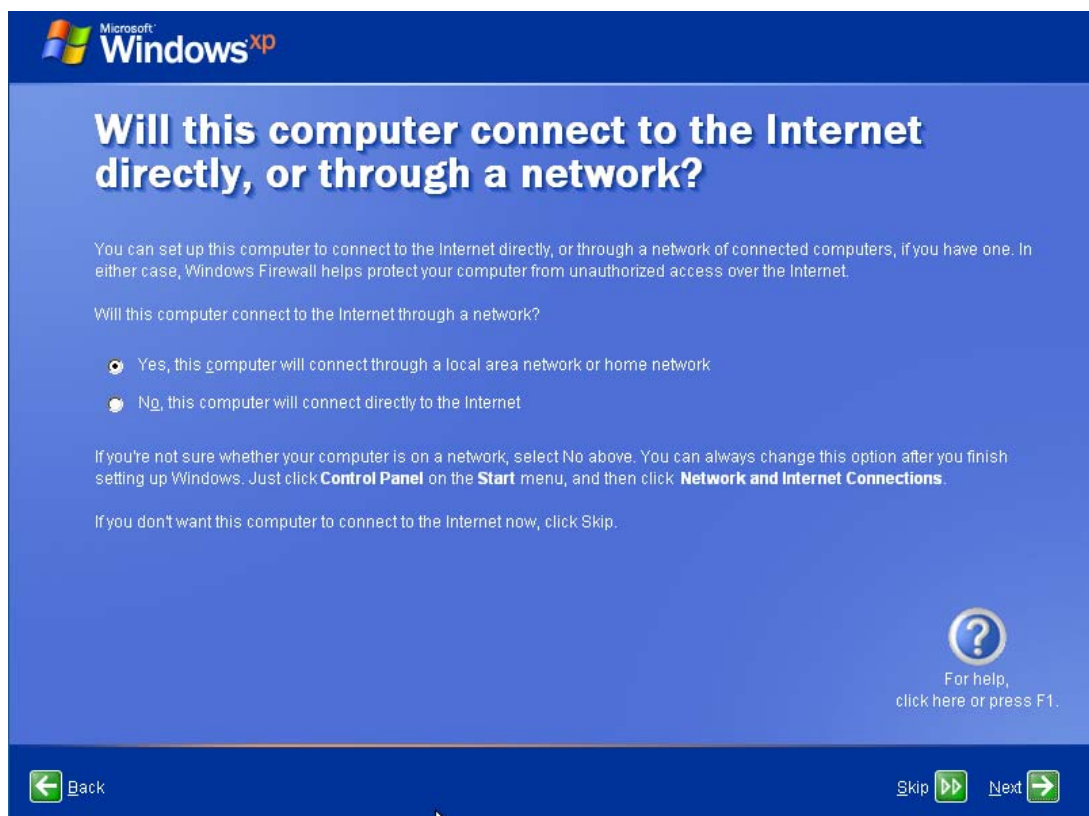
Microsoft Windows xp

Will this computer connect to the Internet directly, or through a network?

You can set up this computer to connect to the Internet directly, or through a network of connected computers, if you have one. In either case, Windows Firewall helps protect your computer from unauthorized access over the Internet.

Will this computer connect to the Internet through a network?

Yes, this computer will connect through a local area network or home network

No, this computer will connect directly to the Internet

If you're not sure whether your computer is on a network, select No above. You can always change this option after you finish setting up Windows. Just click **Control Panel** on the **Start** menu, and then click **Network and Internet Connections**.

If you don't want this computer to connect to the Internet now, click Skip.

For help, click here or press F1.

Back

Skip

Next